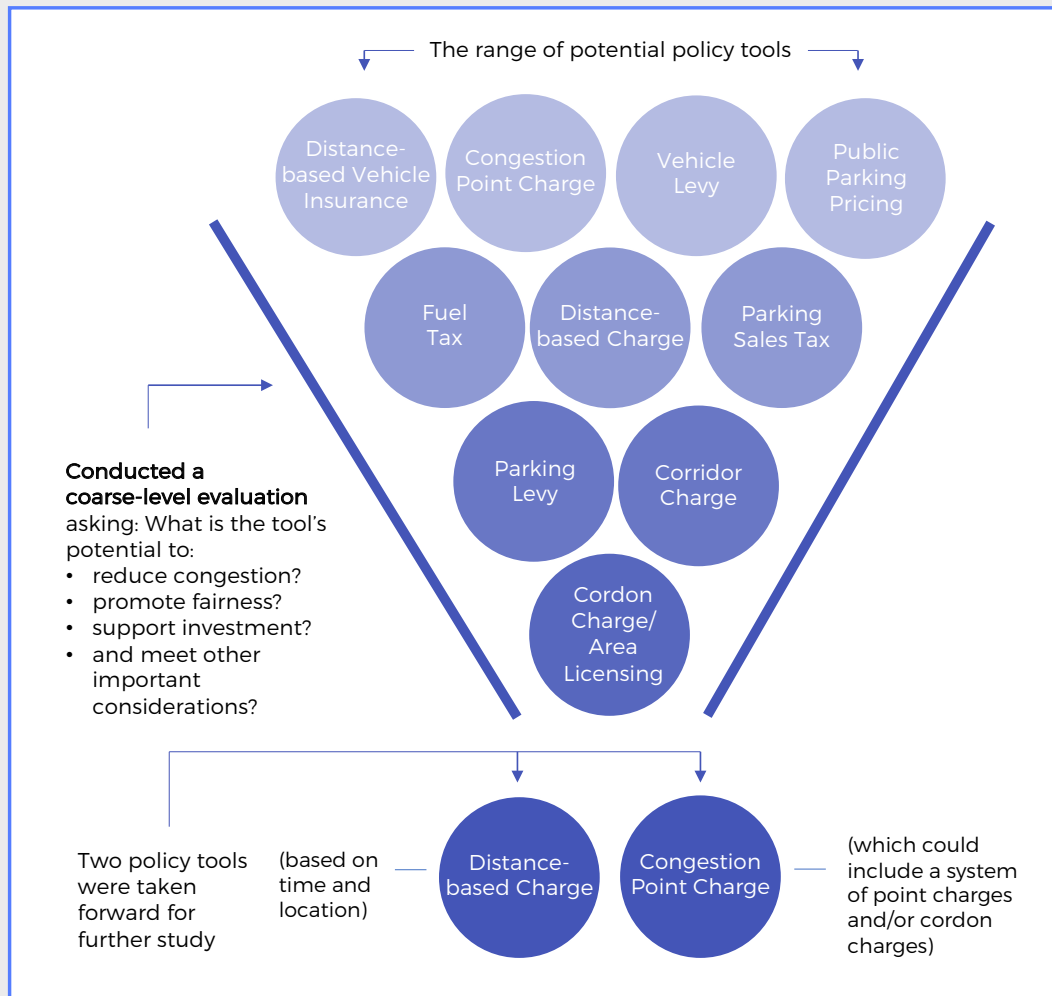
The range of potential policy tools

Distance-based Vehicle Insurance

Congestion Point Charge

Vehicle Levy

Public Parking Pricing

Fuel Tax

Distance-based Charge

Parking Sales Tax

Parking Levy

Corridor Charge

Cordon Charge/ Area Licensing

**Conducted a coarse-level evaluation** asking: What is the tool's potential to:
- reduce congestion?
- promote fairness?
- support investment?
- and meet other important considerations?

Two policy tools were taken forward for further study

(based on time and location)

Distance-based Charge

Congestion Point Charge

(which could include a system of point charges and/or cordon charges)